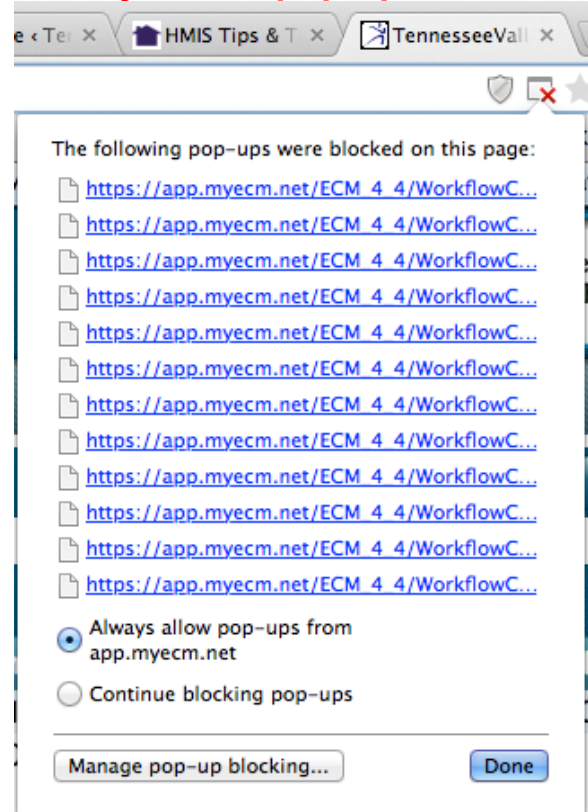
e ‹ Te ✕ HMIS Tips & T ✕ TennesseeVall ✕

The following pop-ups were blocked on this page:

https://app.myecm.net/ECM_4_4/WorkflowC...
https://app.myecm.net/ECM_4_4/WorkflowC...
https://app.myecm.net/ECM_4_4/WorkflowC...
https://app.myecm.net/ECM_4_4/WorkflowC...
https://app.myecm.net/ECM_4_4/WorkflowC...
https://app.myecm.net/ECM_4_4/WorkflowC...
https://app.myecm.net/ECM_4_4/WorkflowC...
https://app.myecm.net/ECM_4_4/WorkflowC...
https://app.myecm.net/ECM_4_4/WorkflowC...
https://app.myecm.net/ECM_4_4/WorkflowC...
https://app.myecm.net/ECM_4_4/WorkflowC...
https://app.myecm.net/ECM_4_4/WorkflowC...

Always allow pop-ups from app.myecm.net

Continue blocking pop-ups

Manage pop-up blocking...

Done